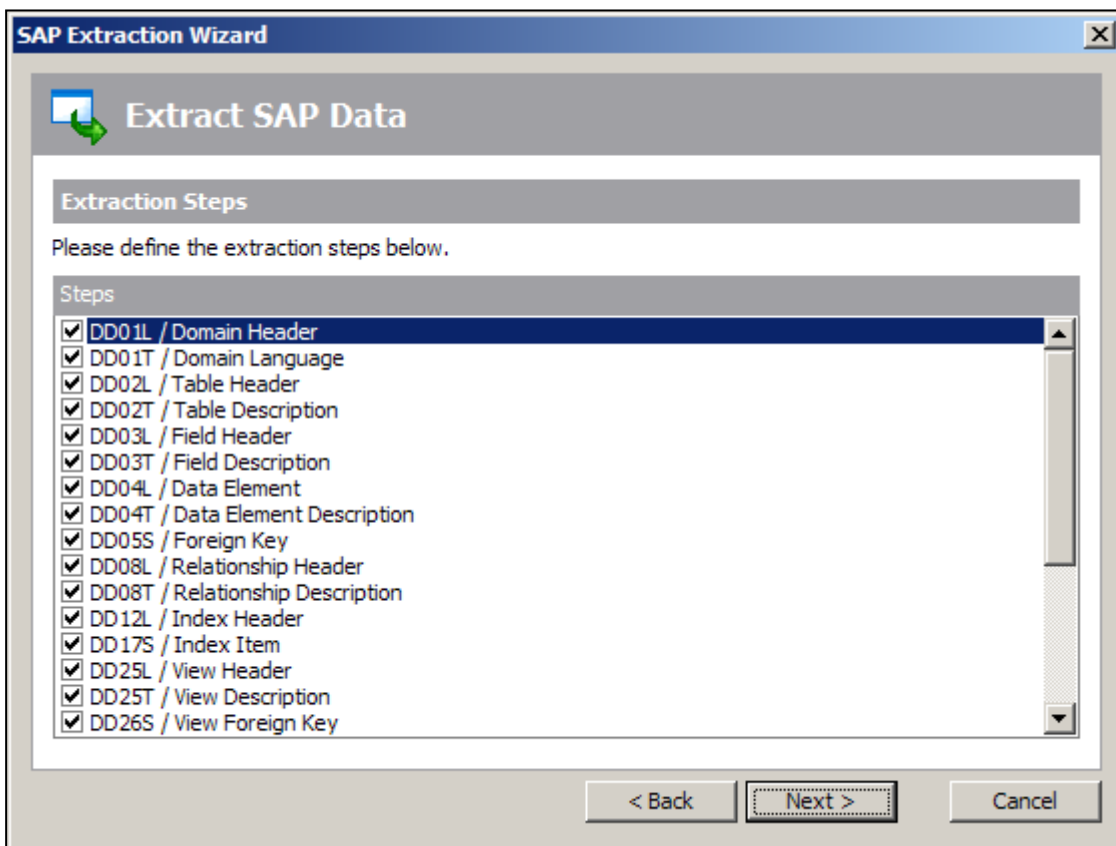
SAP Extraction Wizard

Extract SAP Data

Extraction Steps

Please define the extraction steps below.

Steps

DD01L / Domain Header
DD01T / Domain Language
DD02L / Table Header
DD02T / Table Description
DD03L / Field Header
DD03T / Field Description
DD04L / Data Element
DD04T / Data Element Description
DD05S / Foreign Key
DD08L / Relationship Header
DD08T / Relationship Description
DD12L / Index Header
DD17S / Index Item
DD25L / View Header
DD25T / View Description
DD26S / View Foreign Key

< Back | Next > | Cancel